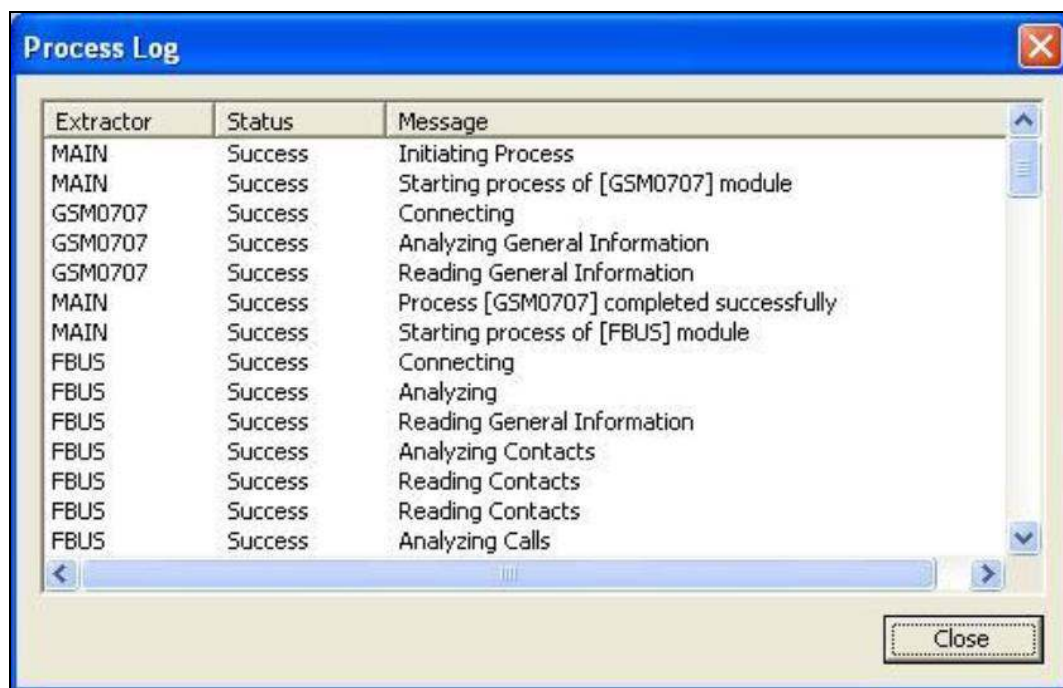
Process Log

| Extractor | Status | Message |
|---|---|---|
| MAIN | Success | Initiating Process |
| MAIN | Success | Starting process of [GSM0707] module |
| GSM0707 | Success | Connecting |
| GSM0707 | Success | Analyzing General Information |
| GSM0707 | Success | Reading General Information |
| MAIN | Success | Process [GSM0707] completed successfully |
| MAIN | Success | Starting process of [FBUS] module |
| FBUS | Success | Connecting |
| FBUS | Success | Analyzing |
| FBUS | Success | Reading General Information |
| FBUS | Success | Analyzing Contacts |
| FBUS | Success | Reading Contacts |
| FBUS | Success | Reading Contacts |
| FBUS | Success | Analyzing Calls |

Close